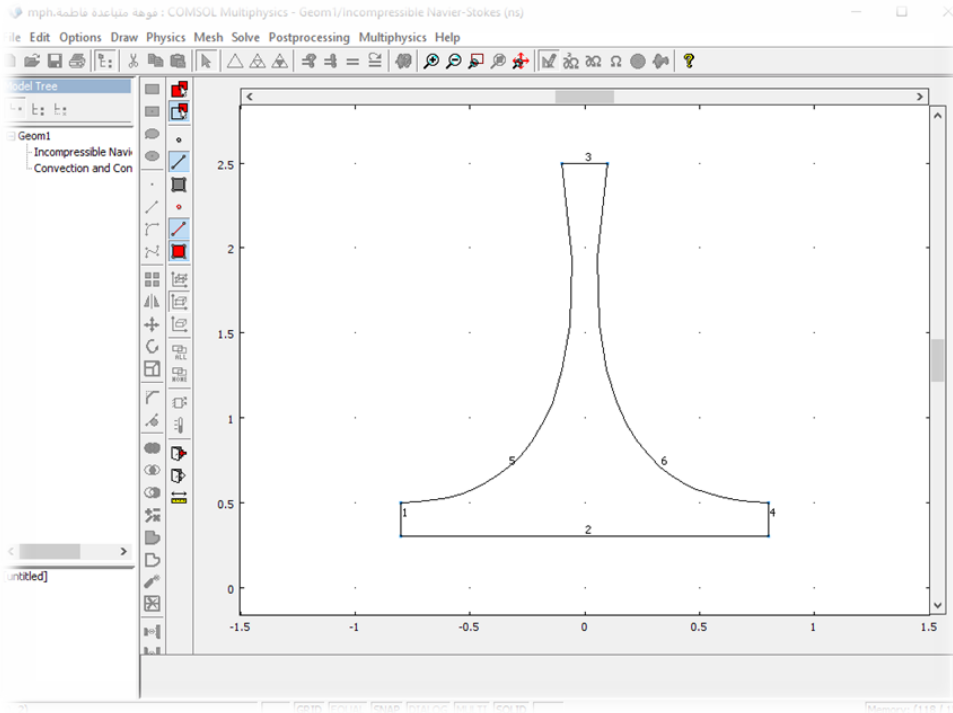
mph.فوهة متباعدة قاطعة : COMSOL Multiphysics - Geom1/Incompressible Navier-Stokes (ns)

ile Edit Options Draw Physics Mesh Solve Postprocessing Multiphysics Help

odel Tree

Geom1
Incompressible Navi
Convection and Con

untitled]

2.5
2
1.5
1
0.5
0

-1.5 -1 -0.5 0 0.5 1 1.5

1 2 3 4 5 6

GRID EQUAL SNAP DIALOG MULTI SOLID

Memory: (118 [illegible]